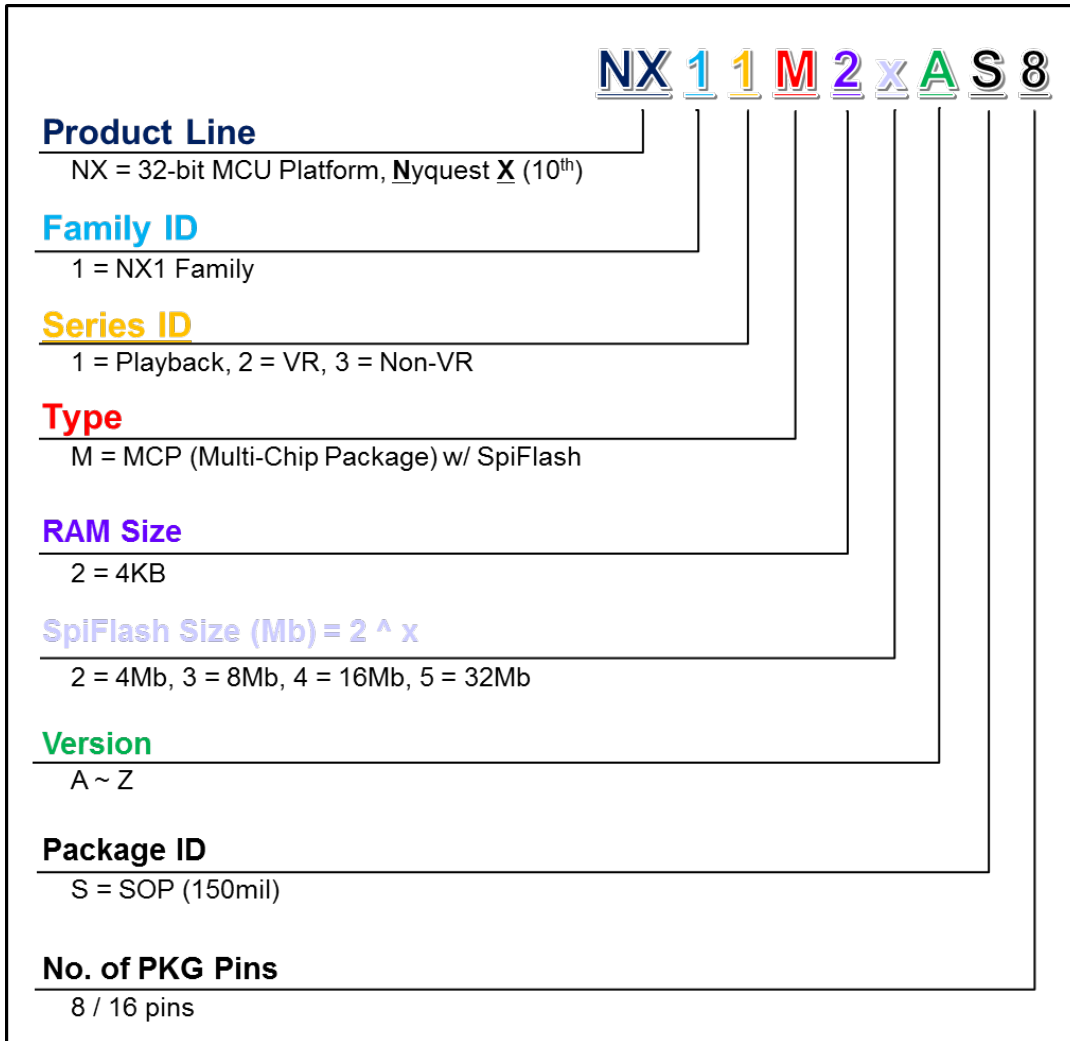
NX 1 1 M 2 x A S 8

Product Line
NX = 32-bit MCU Platform, Nyquest X (10$^{th}$)

Family ID
1 = NX1 Family

Series ID
1 = Playback, 2 = VR, 3 = Non-VR

Type
M = MCP (Multi-Chip Package) w/ SpiFlash

RAM Size
2 = 4KB

SpiFlash Size (Mb) = 2 ^ x
2 = 4Mb, 3 = 8Mb, 4 = 16Mb, 5 = 32Mb

Version
A ~ Z

Package ID
S = SOP (150mil)

No. of PKG Pins
8 / 16 pins